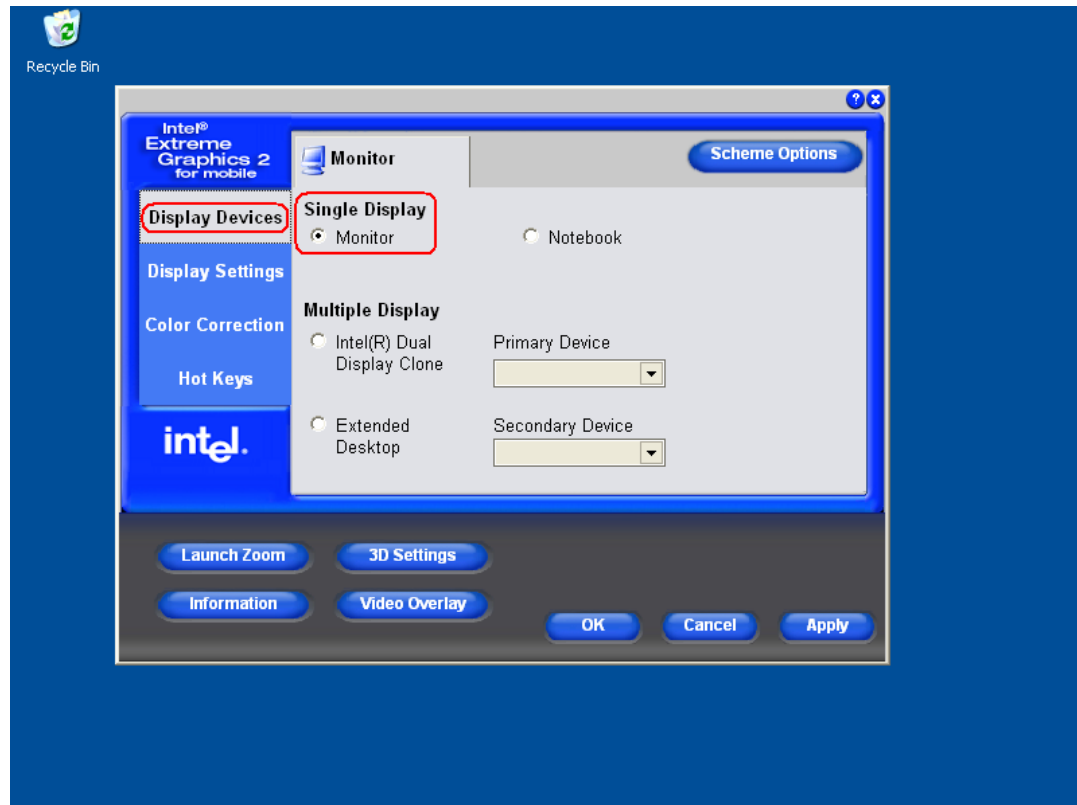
Recycle Bin

Intel® Extreme Graphics 2 for mobile

Display Devices

Display Settings

Color Correction

Hot Keys

intel.

Monitor

Scheme Options

Single Display

Monitor

Notebook

Multiple Display

Intel(R) Dual Display Clone

Primary Device

Extended Desktop

Secondary Device

Launch Zoom

3D Settings

Information

Video Overlay

OK

Cancel

Apply